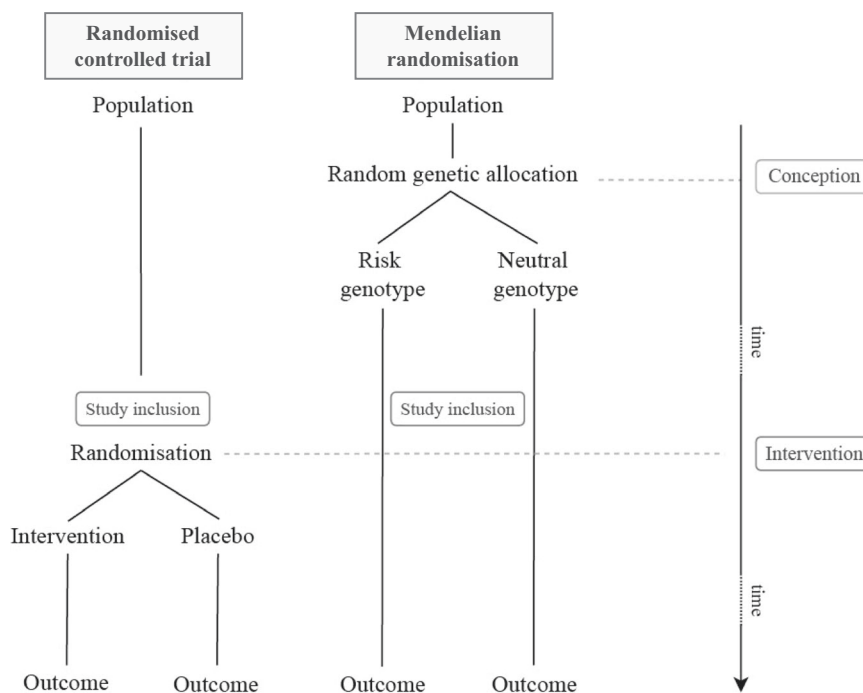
Randomised controlled trial

Mendelian randomisation

Population

Population

Random genetic allocation

Conception

Risk genotype

Neutral genotype

time

Study inclusion

Study inclusion

Randomisation

Intervention

Intervention

Placebo

time

Outcome

Outcome

Outcome

Outcome